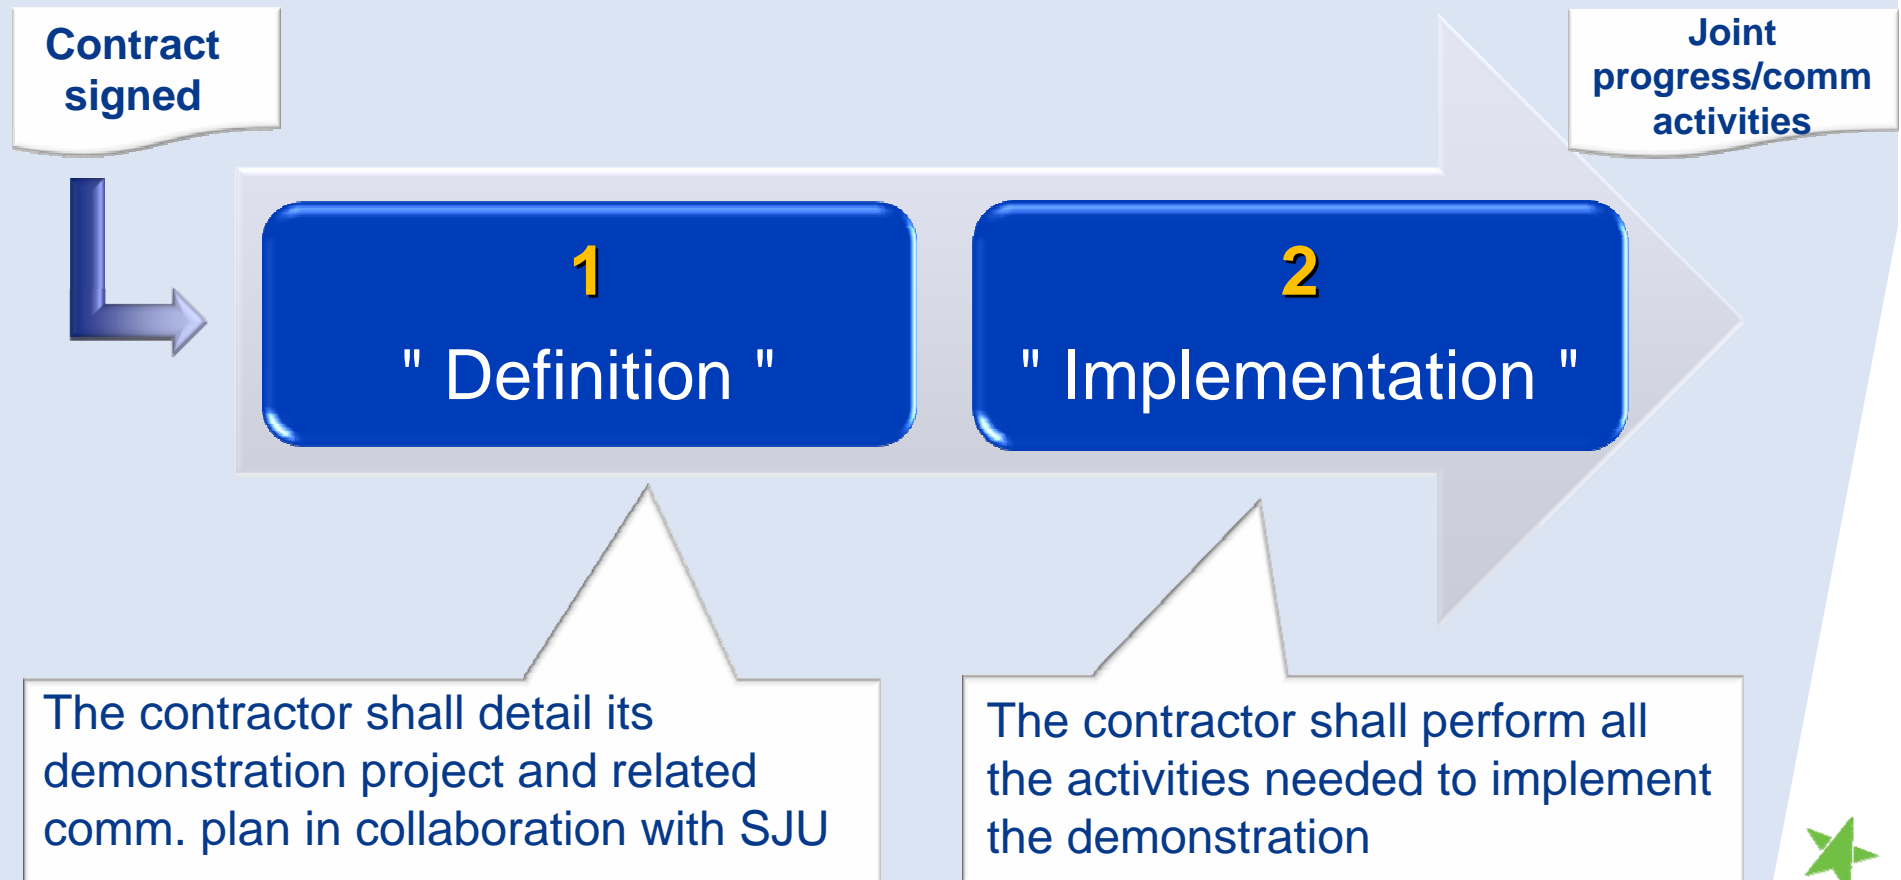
Contract signed

Joint progress/comm activities

1

" Definition "

2

" Implementation "

The contractor shall detail its demonstration project and related comm. plan in collaboration with SJU

The contractor shall perform all the activities needed to implement the demonstration